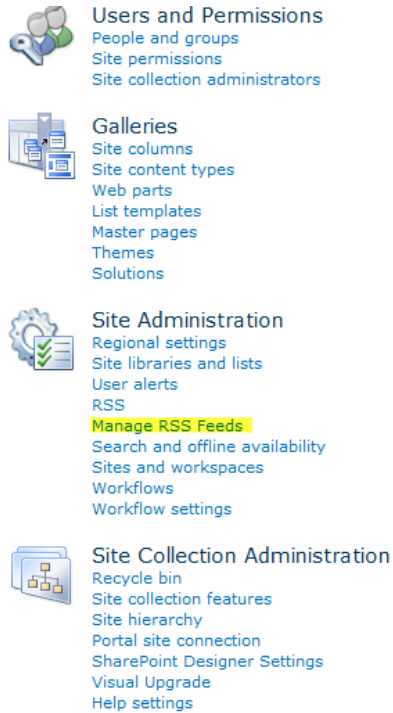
Users and Permissions
People and groups
Site permissions
Site collection administrators

Galleries
Site columns
Site content types
Web parts
List templates
Master pages
Themes
Solutions

Site Administration
Regional settings
Site libraries and lists
User alerts
RSS
Manage RSS Feeds
Search and offline availability
Sites and workspaces
Workflows
Workflow settings

Site Collection Administration
Recycle bin
Site collection features
Site hierarchy
Portal site connection
SharePoint Designer Settings
Visual Upgrade
Help settings